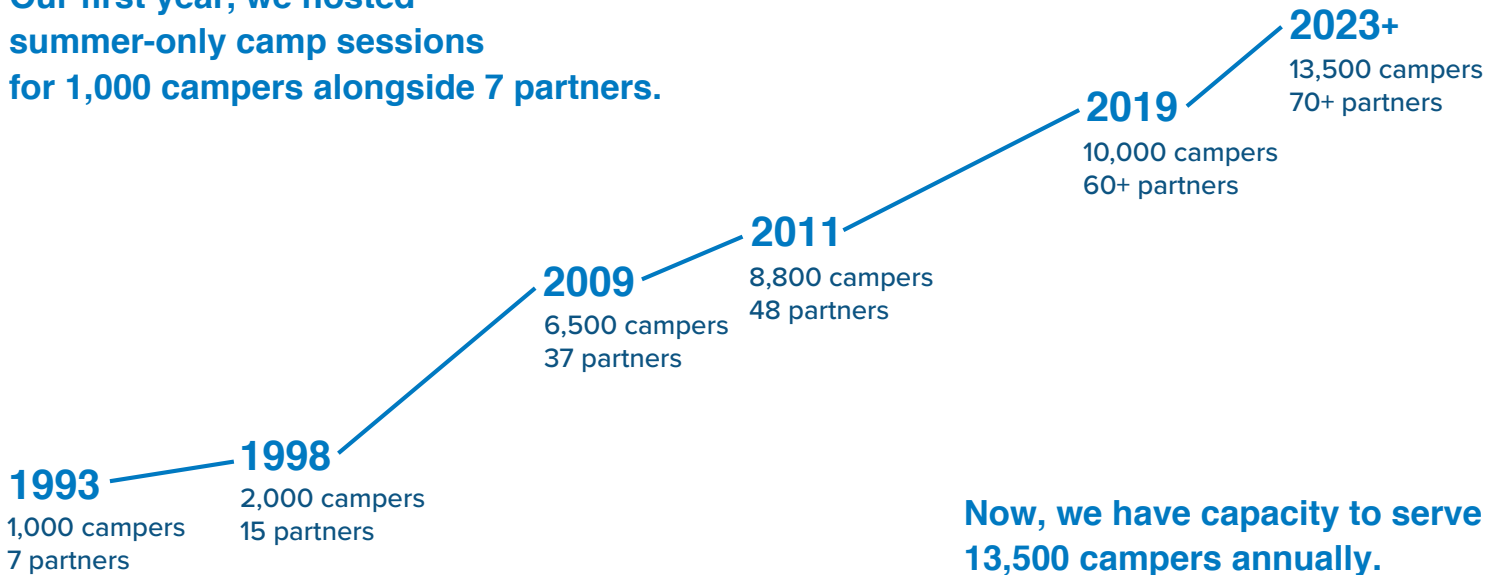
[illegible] summer-only camp sessions for 1,000 campers alongside 7 partners.

2023+
13,500 campers
70+ partners

2019
10,000 campers
60+ partners

2011
8,800 campers
48 partners

2009
6,500 campers
37 partners

1998
2,000 campers
15 partners

1993
1,000 campers
7 partners

Now, we have capacity to serve 13,500 campers annually.